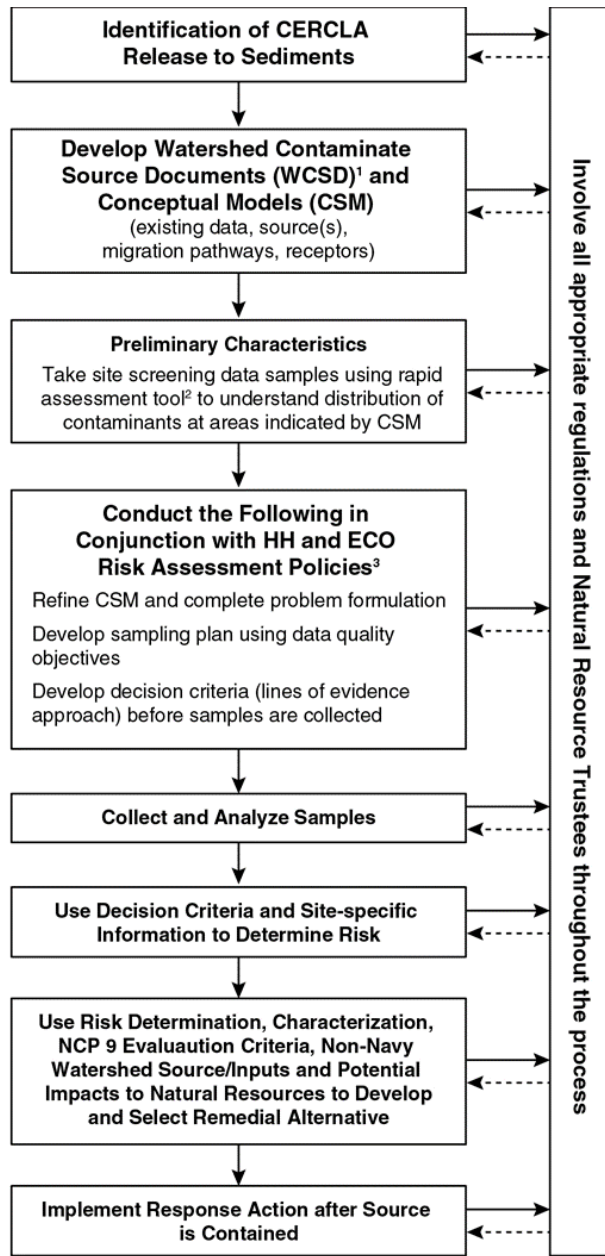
Identification of CERCLA Release to Sediments

Develop Watershed Contaminate Source Documents (WCSD)$^1$ and Conceptual Models (CSM)
(existing data, source(s), migration pathways, receptors)

Preliminary Characteristics
Take site screening data samples using rapid assessment tool$^2$ to understand distribution of contaminants at areas indicated by CSM

Conduct the Following in Conjunction with HH and ECO Risk Assessment Policies$^3$
Refine CSM and complete problem formulation
Develop sampling plan using data quality objectives
Develop decision criteria (lines of evidence approach) before samples are collected

Collect and Analyze Samples

Use Decision Criteria and Site-specific Information to Determine Risk

Use Risk Determination, Characterization, NCP 9 Evaluauation Criteria, Non-Navy Watershed Source/Inputs and Potential Impacts to Natural Resources to Develop and Select Remedial Alternative

Implement Response Action after Source is Contained

Involve all appropriate regulations and Natural Resource Trustees throughout the process